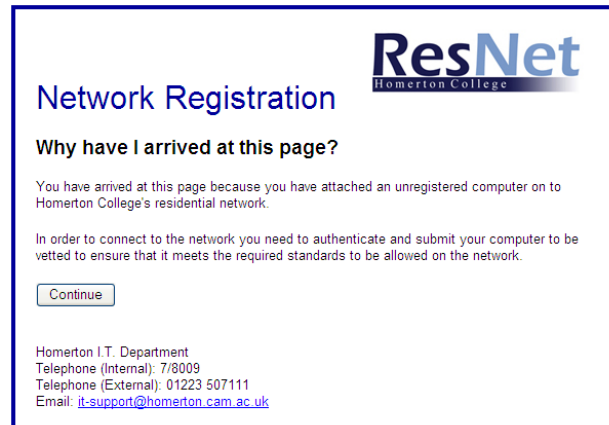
ResNet
Homerton College

Network Registration

Why have I arrived at this page?

You have arrived at this page because you have attached an unregistered computer on to Homerton College's residential network.

In order to connect to the network you need to authenticate and submit your computer to be vetted to ensure that it meets the required standards to be allowed on the network.

Continue

Homerton I.T. Department
Telephone (Internal): 7/8009
Telephone (External): 01223 507111
Email: it-support@homerton.cam.ac.uk